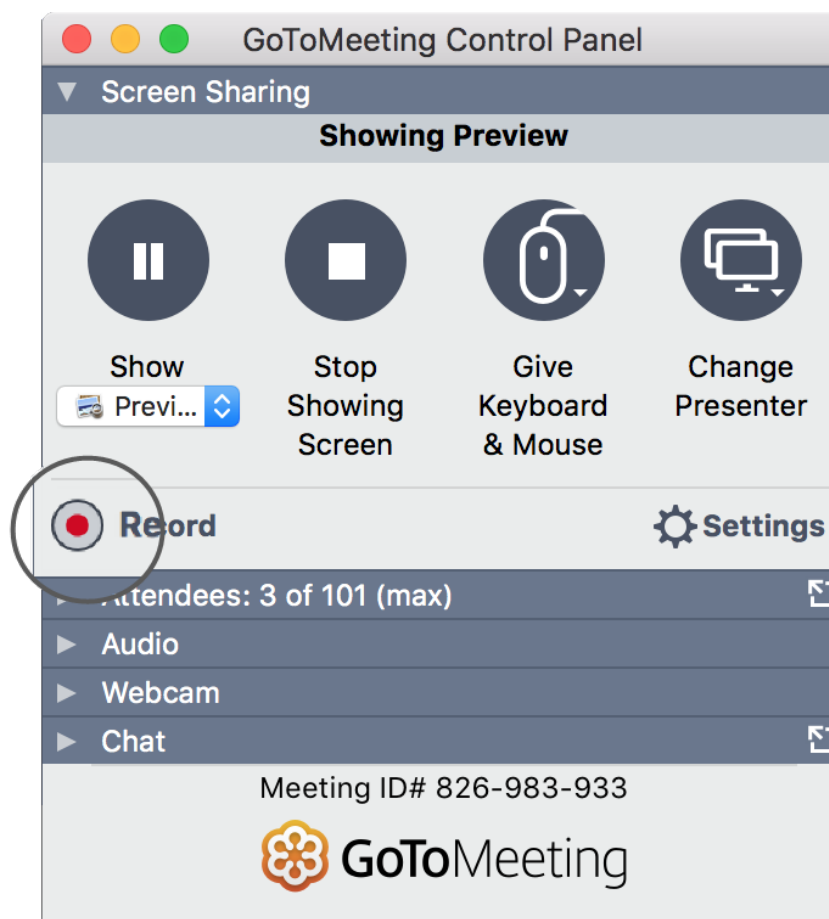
GoToMeeting Control Panel

Screen Sharing

Showing Preview

Show
Previ...

Stop Showing Screen

Give Keyboard & Mouse

Change Presenter

Record

Settings

Attendees: 3 of 101 (max)

Audio

Webcam

Chat

Meeting ID# 826-983-933

GoToMeeting